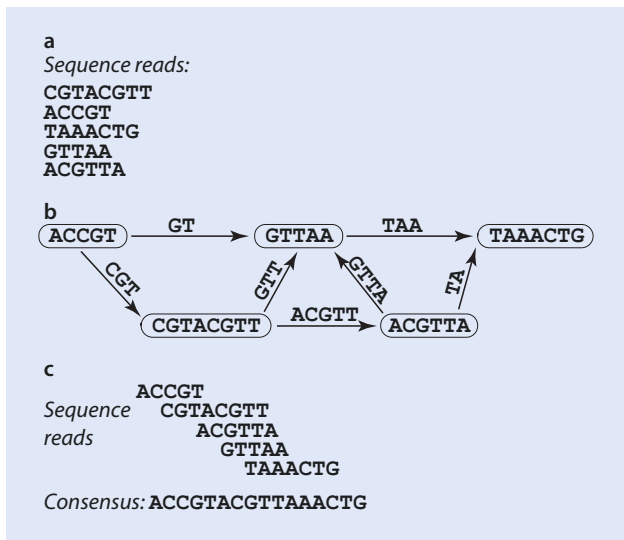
a
Sequence reads:
CGTACGTT
ACCGT
TAAACTG
GTTAA
ACGTTA

b
ACCGT
GT
GTTAA
TAA
TAAACTG
CGT
GTT
GTTA
TA
CGTACGTT
ACGTT
ACGTTA

c
ACCGT
Sequence reads
CGTACGTT
ACGTTA
GTTAA
TAAACTG

Consensus: ACCGTACGTTAAACTG